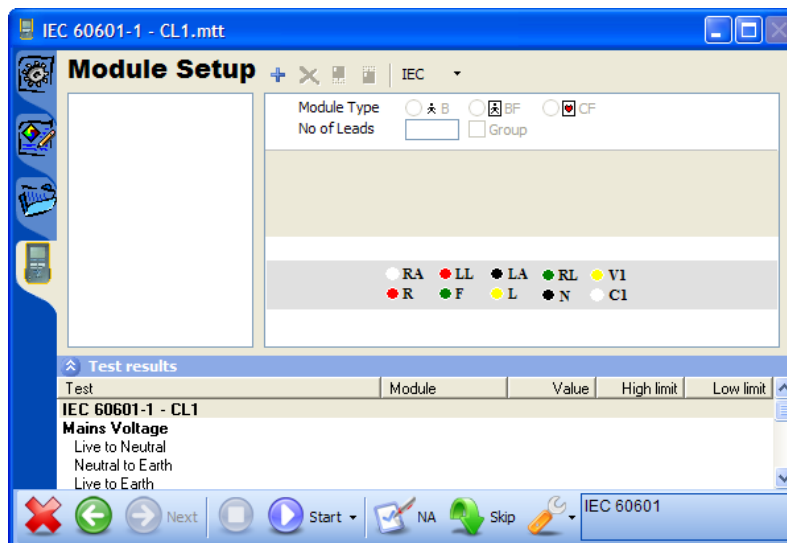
IEC 60601-1 - CL1.mtt

Module Setup

IEC

Module Type B BF CF
No of Leads Group

RA LL LA RL V1
R F L N C1

Test results

| Test | Module | Value | High limit | Low limit |
|---|---|---|---|---|
| IEC 60601-1 - CL1 | | | | |
| Mains Voltage | | | | |
| Live to Neutral | | | | |
| Neutral to Earth | | | | |
| Live to Earth | | | | |

Next Start NA Skip IEC 60601